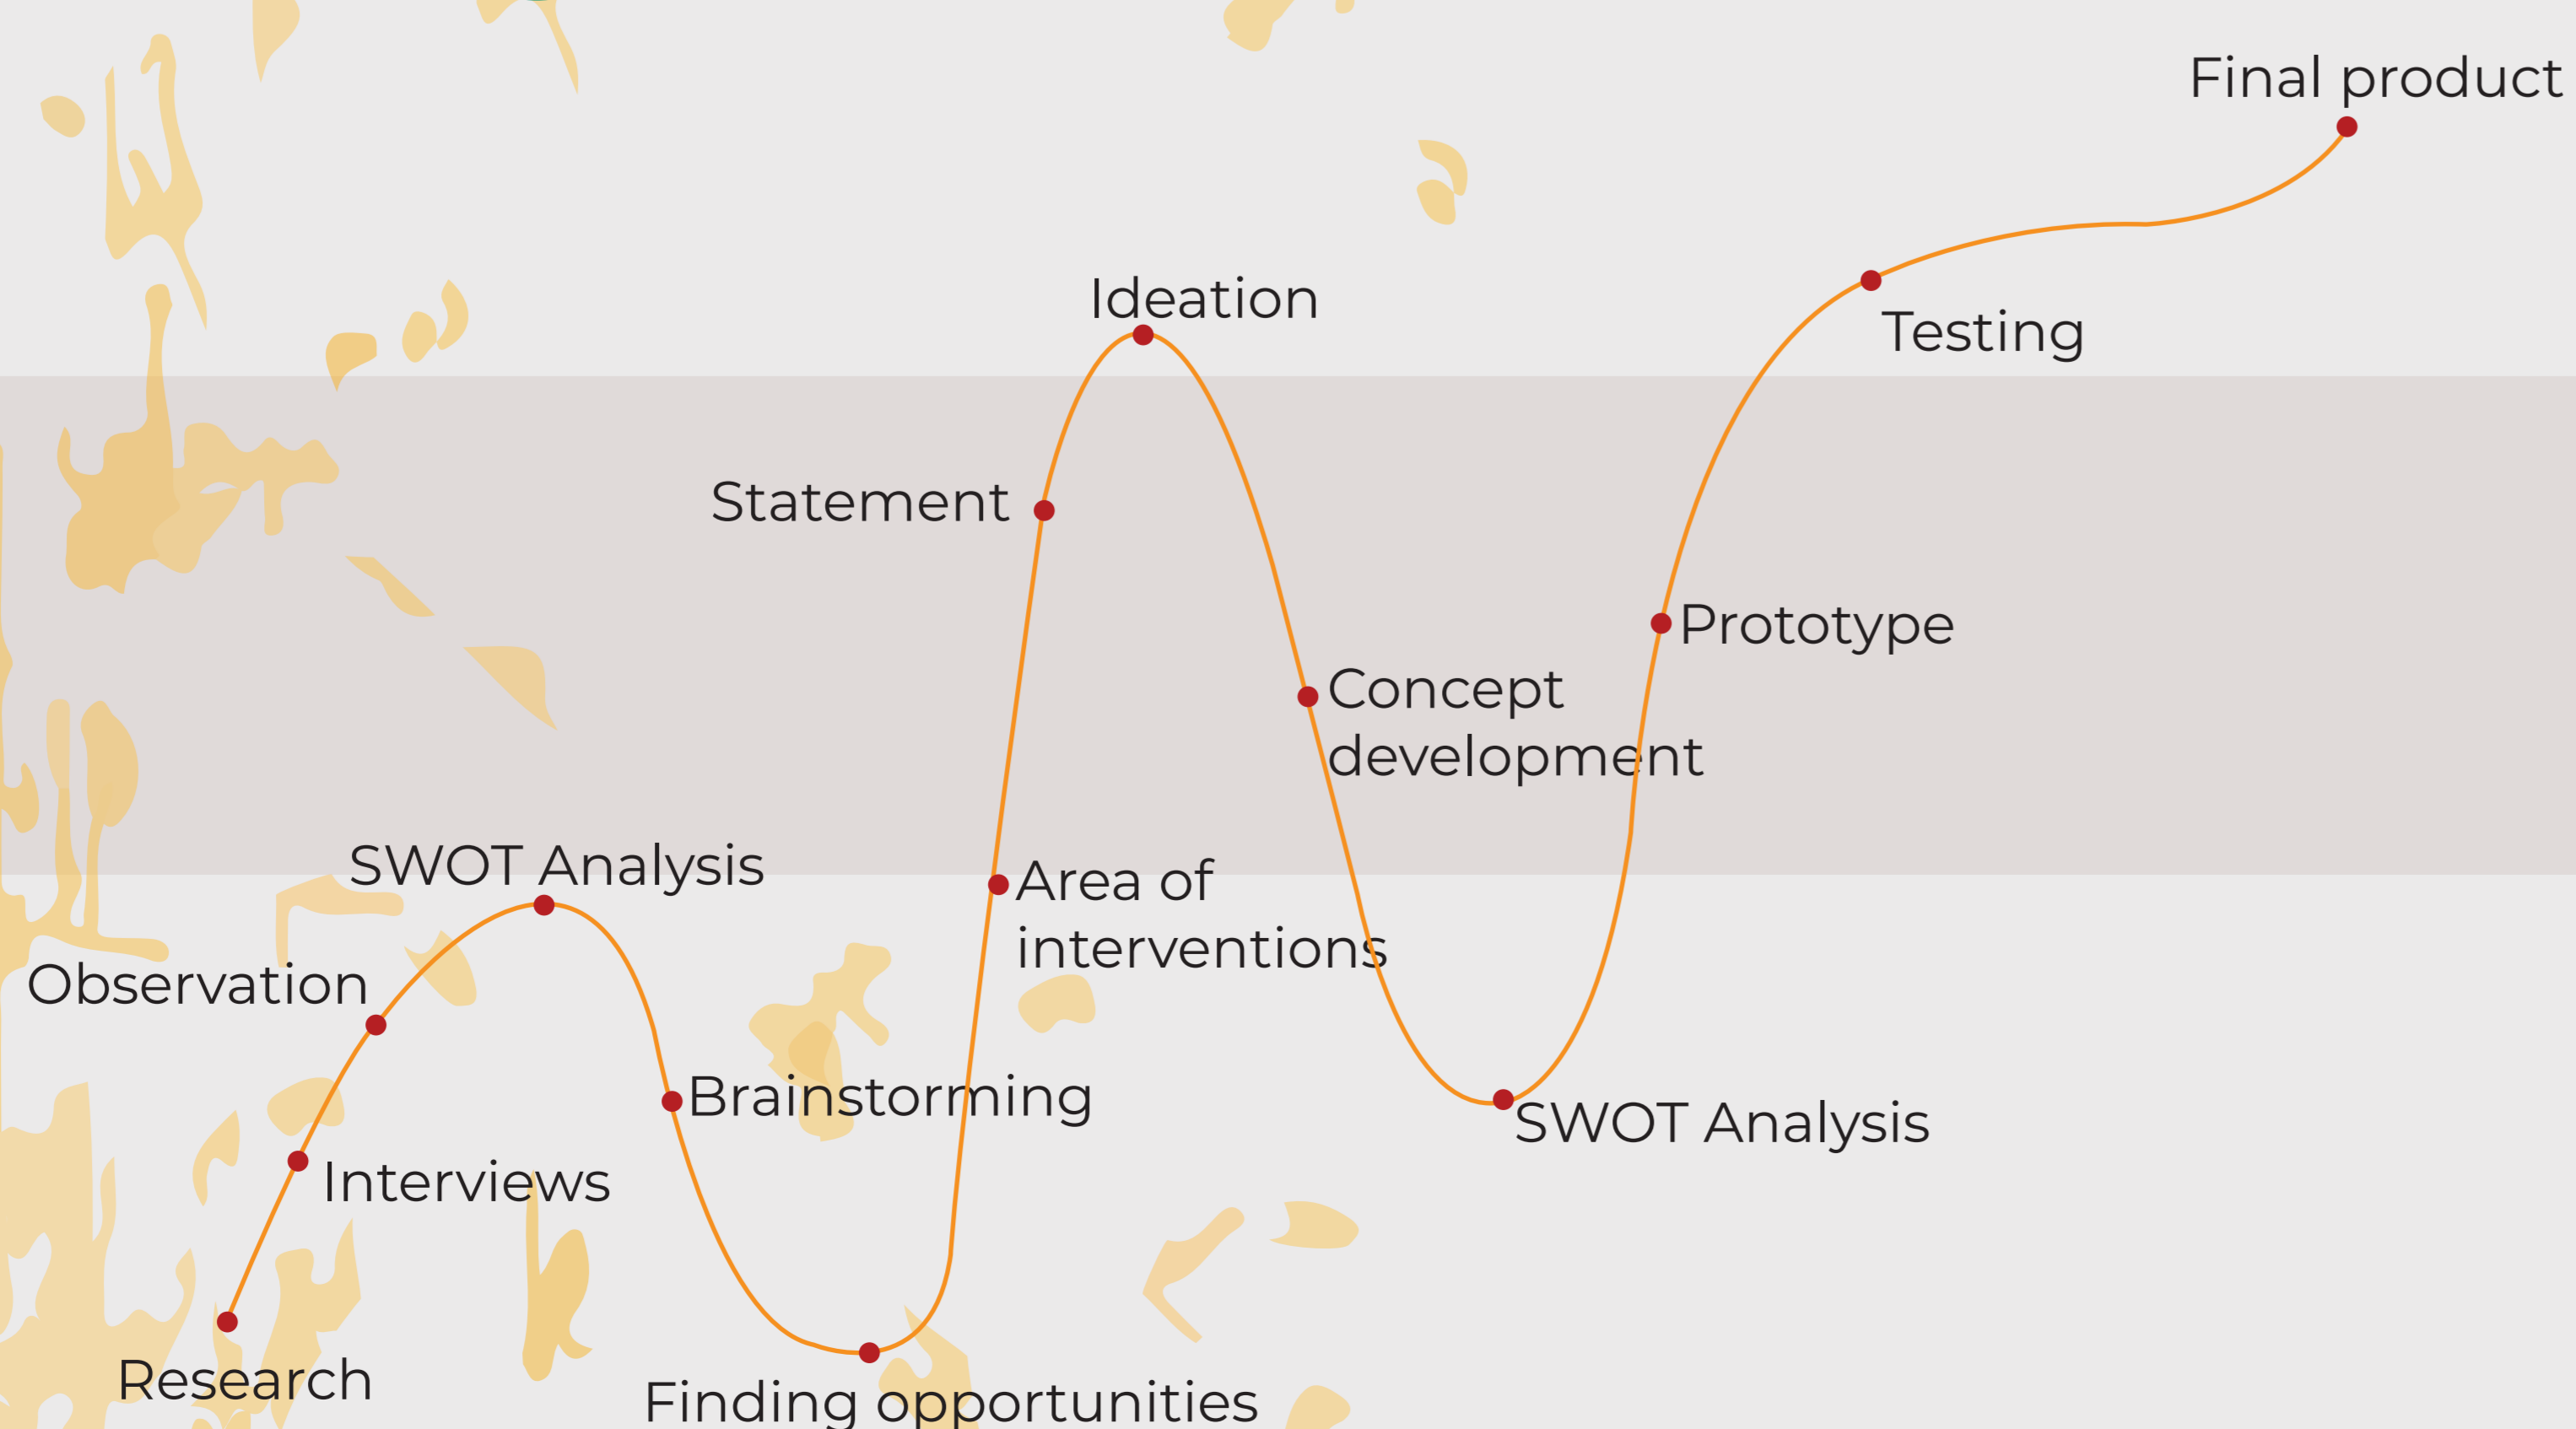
Final product

Ideation

Testing

Statement

Prototype

Concept development

SWOT Analysis

Area of interventions

Observation

Brainstorming

SWOT Analysis

Interviews

Research

Finding opportunities